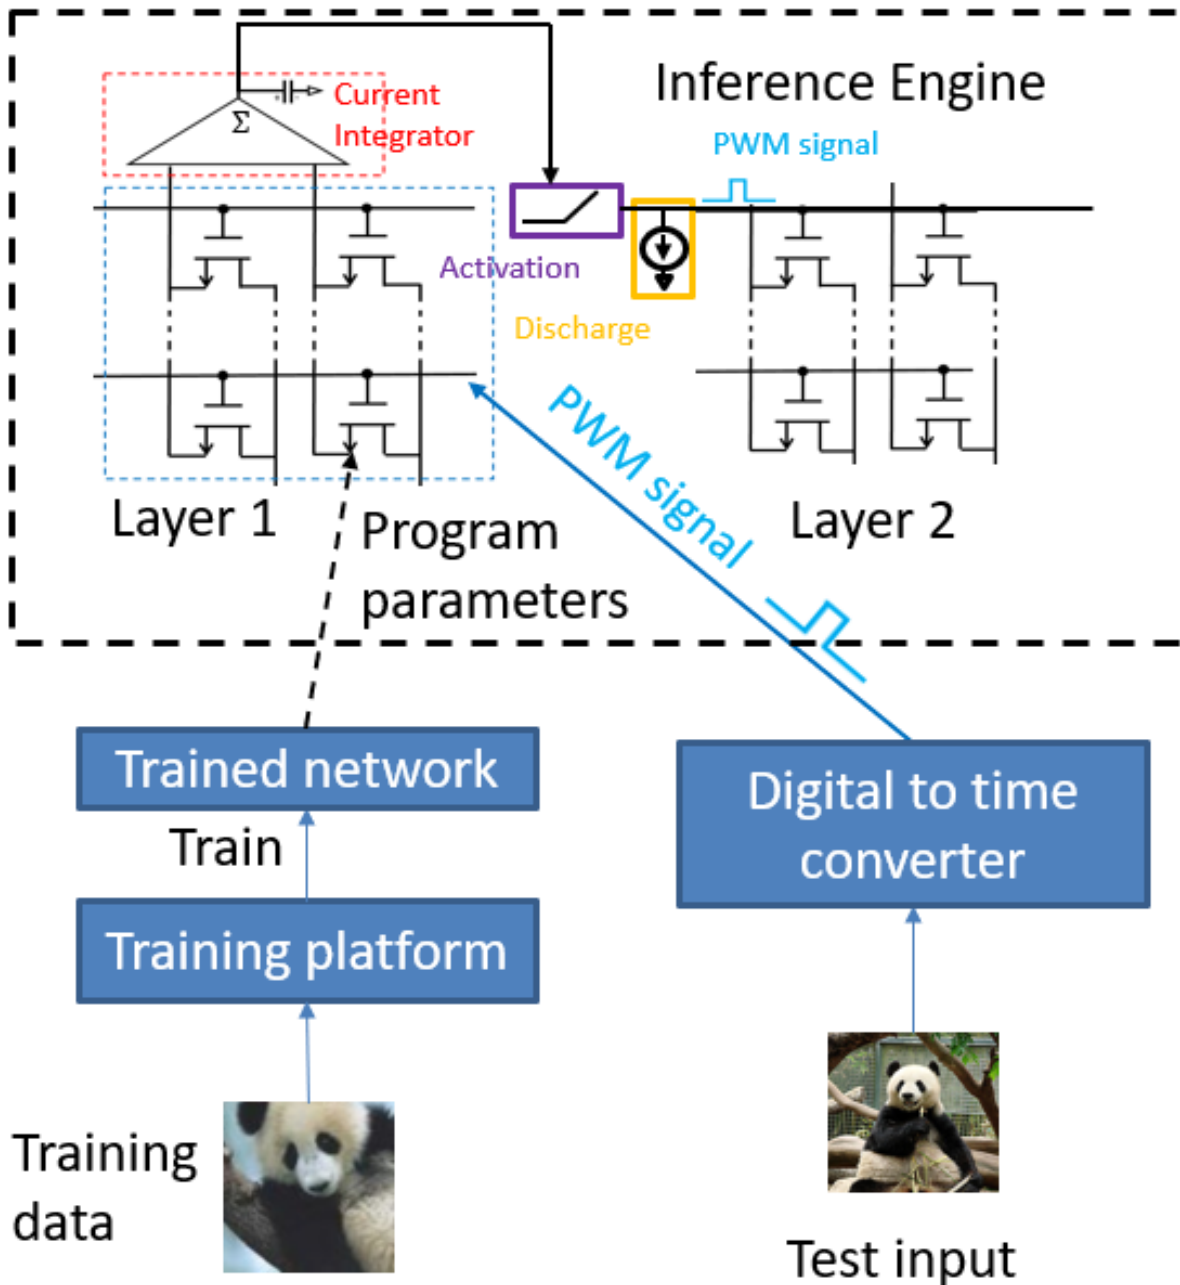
Inference Engine

$\Sigma$

Current Integrator

PWM signal

Activation

Discharge

PWM signal

Layer 1

Program parameters

Layer 2

Trained network

Train

Training platform

Training data

Digital to time converter

Test input